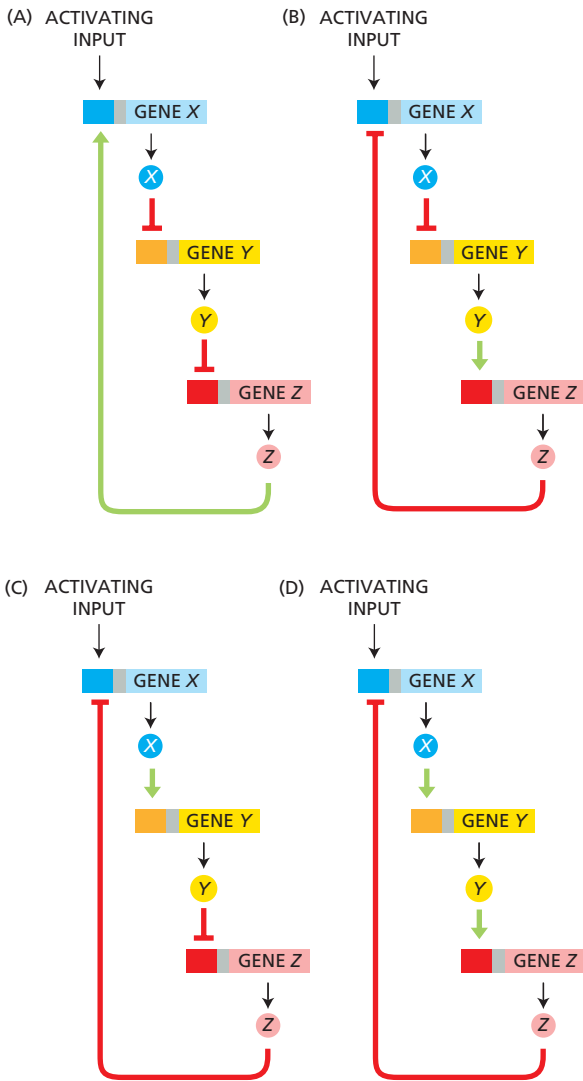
(A) ACTIVATING INPUT

GENE $X$

$X$

GENE $Y$

$Y$

GENE $Z$

$Z$

(B) ACTIVATING INPUT

GENE $X$

$X$

GENE $Y$

$Y$

GENE $Z$

$Z$

(C) ACTIVATING INPUT

GENE $X$

$X$

GENE $Y$

$Y$

GENE $Z$

$Z$

(D) ACTIVATING INPUT

GENE $X$

$X$

GENE $Y$

$Y$

GENE $Z$

$Z$